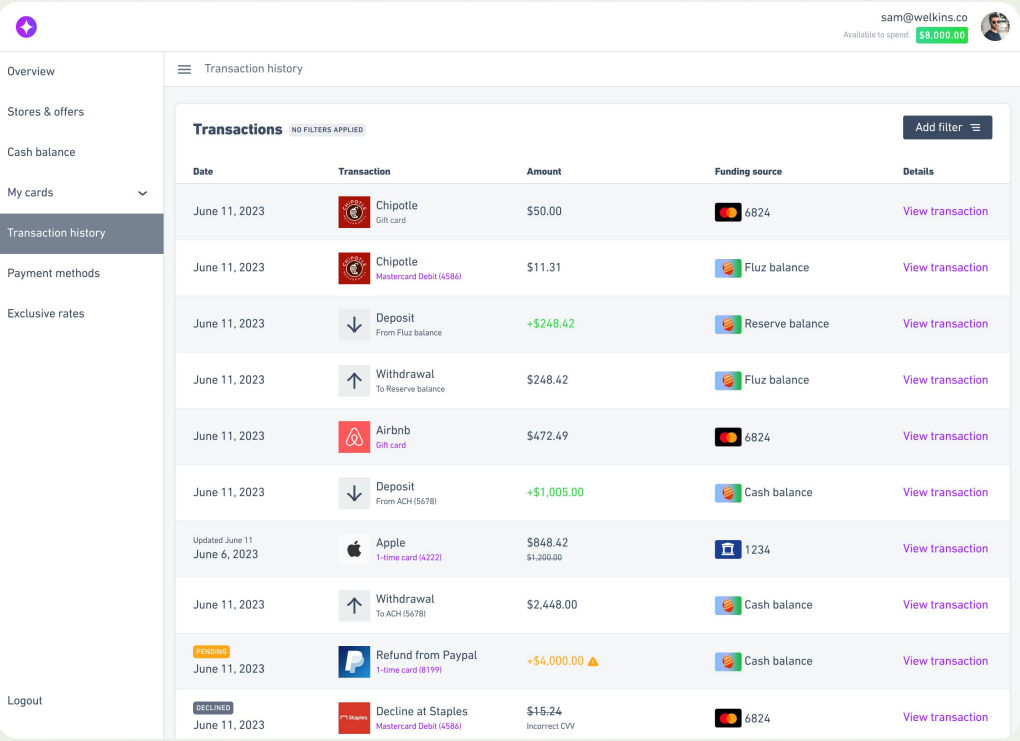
sam@welkins.co
Available to spend: $8,000.00

Overview
Stores & offers
Cash balance
My cards
Transaction history
Payment methods
Exclusive rates
Logout

Transaction history

Transactions NO FILTERS APPLIED

Add filter

| Date | Transaction | Amount | Funding source | Details |
|---|---|---|---|---|
| June 11, 2023 | Chipotle Gift card | $50.00 | 6824 | View transaction |
| June 11, 2023 | Chipotle Mastercard Debit (4586) | $11.31 | Fluz balance | View transaction |
| June 11, 2023 | Deposit From Fluz balance | +$248.42 | Reserve balance | View transaction |
| June 11, 2023 | Withdrawal To Reserve balance | $248.42 | Fluz balance | View transaction |
| June 11, 2023 | Airbnb Gift card | $472.49 | 6824 | View transaction |
| June 11, 2023 | Deposit From ACH (5678) | +$1,005.00 | Cash balance | View transaction |
| Updated June 11 June 6, 2023 | Apple 1-time card (4222) | $848.42 $1,200.00 | 1234 | View transaction |
| June 11, 2023 | Withdrawal To ACH (5678) | $2,448.00 | Cash balance | View transaction |
| PENDING June 11, 2023 | Refund from Paypal 1-time card (8199) | +$4,000.00 | Cash balance | View transaction |
| DECLINED June 11, 2023 | Decline at Staples Mastercard Debit (4586) | $15.24 Incorrect CVV | 6824 | View transaction |